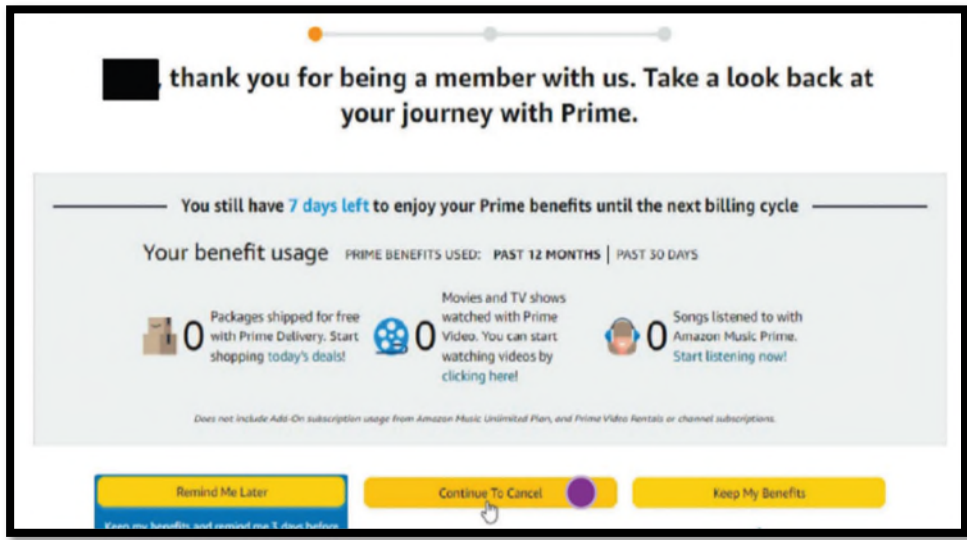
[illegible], thank you for being a member with us. Take a look back at your journey with Prime.

You still have 7 days left to enjoy your Prime benefits until the next billing cycle

Your benefit usage PRIME BENEFITS USED: PAST 12 MONTHS | PAST 30 DAYS

0 Packages shipped for free with Prime Delivery. Start shopping today's deals!

0 Movies and TV shows watched with Prime Video. You can start watching videos by clicking here!

0 Songs listened to with Amazon Music Prime. Start listening now!

Does not include Add-On subscription usage from Amazon Music Unlimited Plan, and Prime Video Rentals or channel subscriptions.

Remind Me Later

Keep my benefits and remind me 3 days before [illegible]

Continue To Cancel

Keep My Benefits